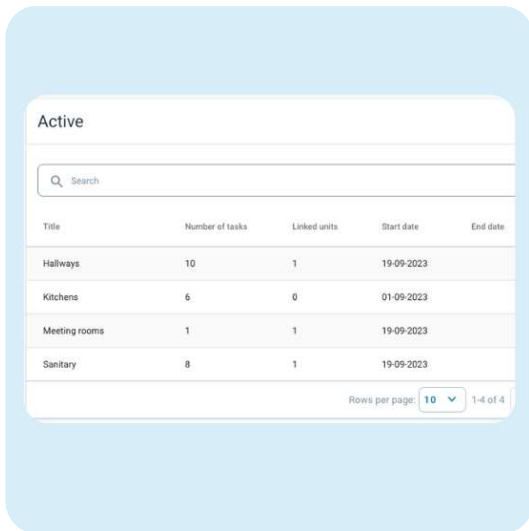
Active

Search

| Title | Number of tasks | Linked units | Start date | End date |
|---|---|---|---|---|
| Hallways | 10 | 1 | 19-09-2023 | |
| Kitchens | 6 | 0 | 01-09-2023 | |
| Meeting rooms | 1 | 1 | 19-09-2023 | |
| Sanitary | 8 | 1 | 19-09-2023 | |

Rows per page: 10 1-4 of 4